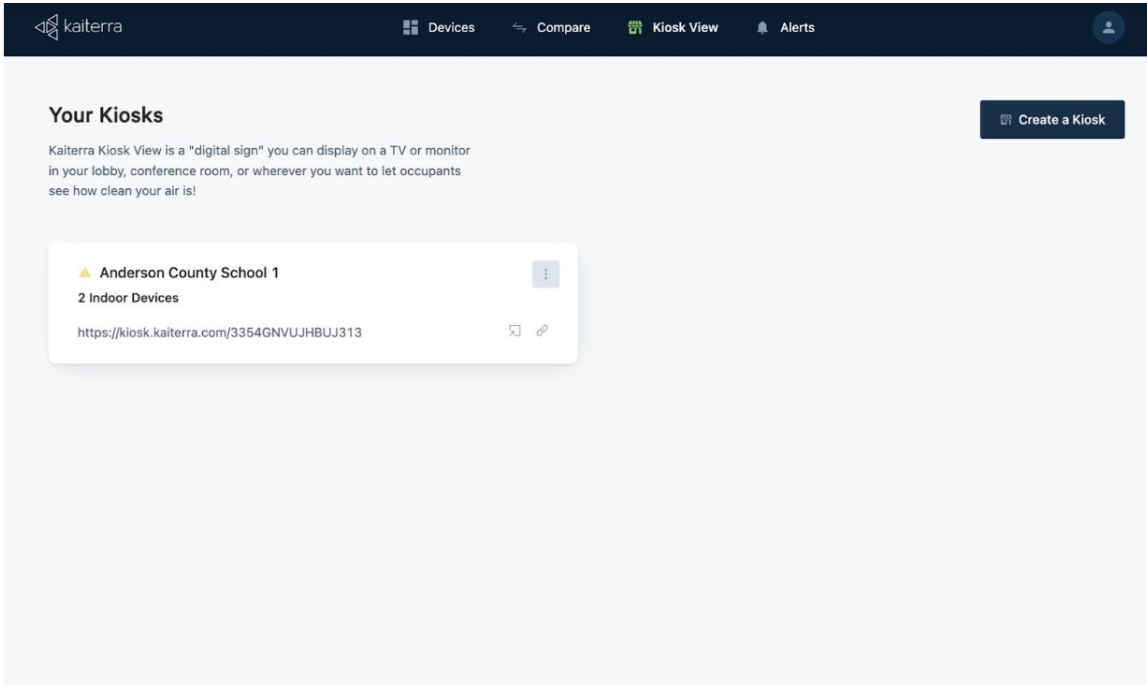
kaiterra

Devices
Compare
Kiosk View
Alerts

Your Kiosks

Create a Kiosk

Kaiterra Kiosk View is a "digital sign" you can display on a TV or monitor in your lobby, conference room, or wherever you want to let occupants see how clean your air is!

Anderson County School 1
2 Indoor Devices
https://kiosk.kaiterra.com/3354GNVUJHBUJ313